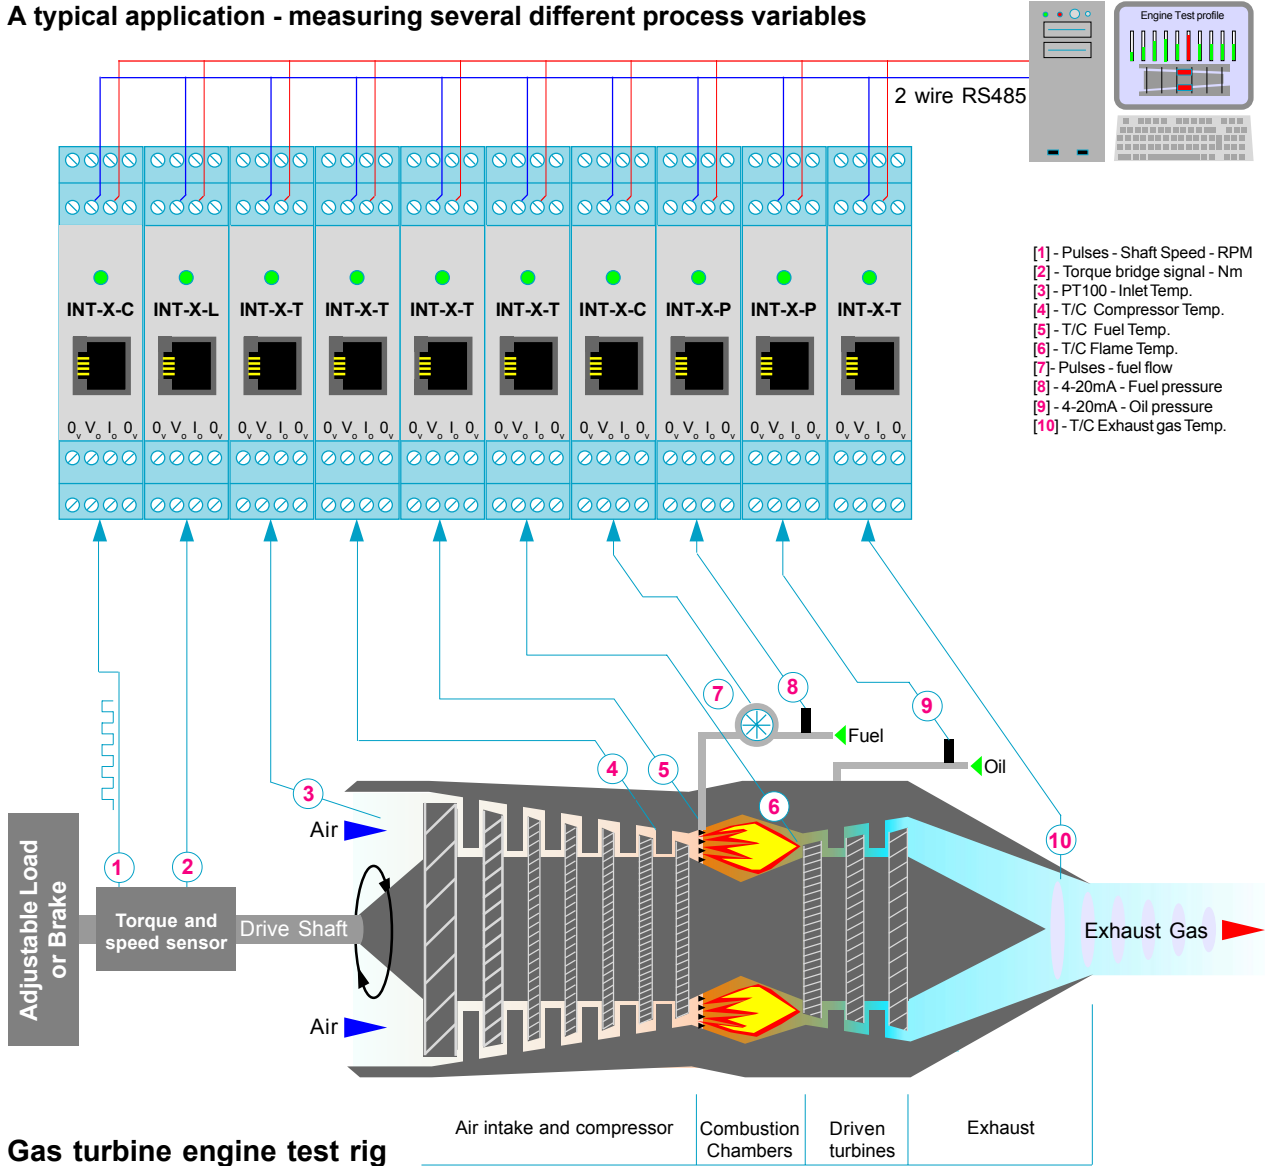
A typical application - measuring several different process variables

Engine Test profile

2 wire RS485

INT-X-C INT-X-L INT-X-T INT-X-T INT-X-T INT-X-T INT-X-C INT-X-P INT-X-P INT-X-T

$0_V V_o I_o 0_V$ $0_V V_o I_o 0_V$ $0_V V_o I_o 0_V$ $0_V V_o I_o 0_V$ $0_V V_o I_o 0_V$ $0_V V_o I_o 0_V$ $0_V V_o I_o 0_V$ $0_V V_o I_o 0_V$ $0_V V_o I_o 0_V$ $0_V V_o I_o 0_V$

[1] - Pulses - Shaft Speed - RPM
[2] - Torque bridge signal - Nm
[3] - PT100 - Inlet Temp.
[4] - T/C Compressor Temp.
[5] - T/C Fuel Temp.
[6] - T/C Flame Temp.
[7]- Pulses - fuel flow
[8] - 4-20mA - Fuel pressure
[9] - 4-20mA - Oil pressure
[10] - T/C Exhaust gas Temp.

7 8 Fuel
9 Oil
4 5 6
3
Air
10
1 2
Adjustable Load or Brake
Torque and speed sensor
Drive Shaft
Exhaust Gas
Air

Air intake and compressor
Combustion Chambers
Driven turbines
Exhaust

Gas turbine engine test rig